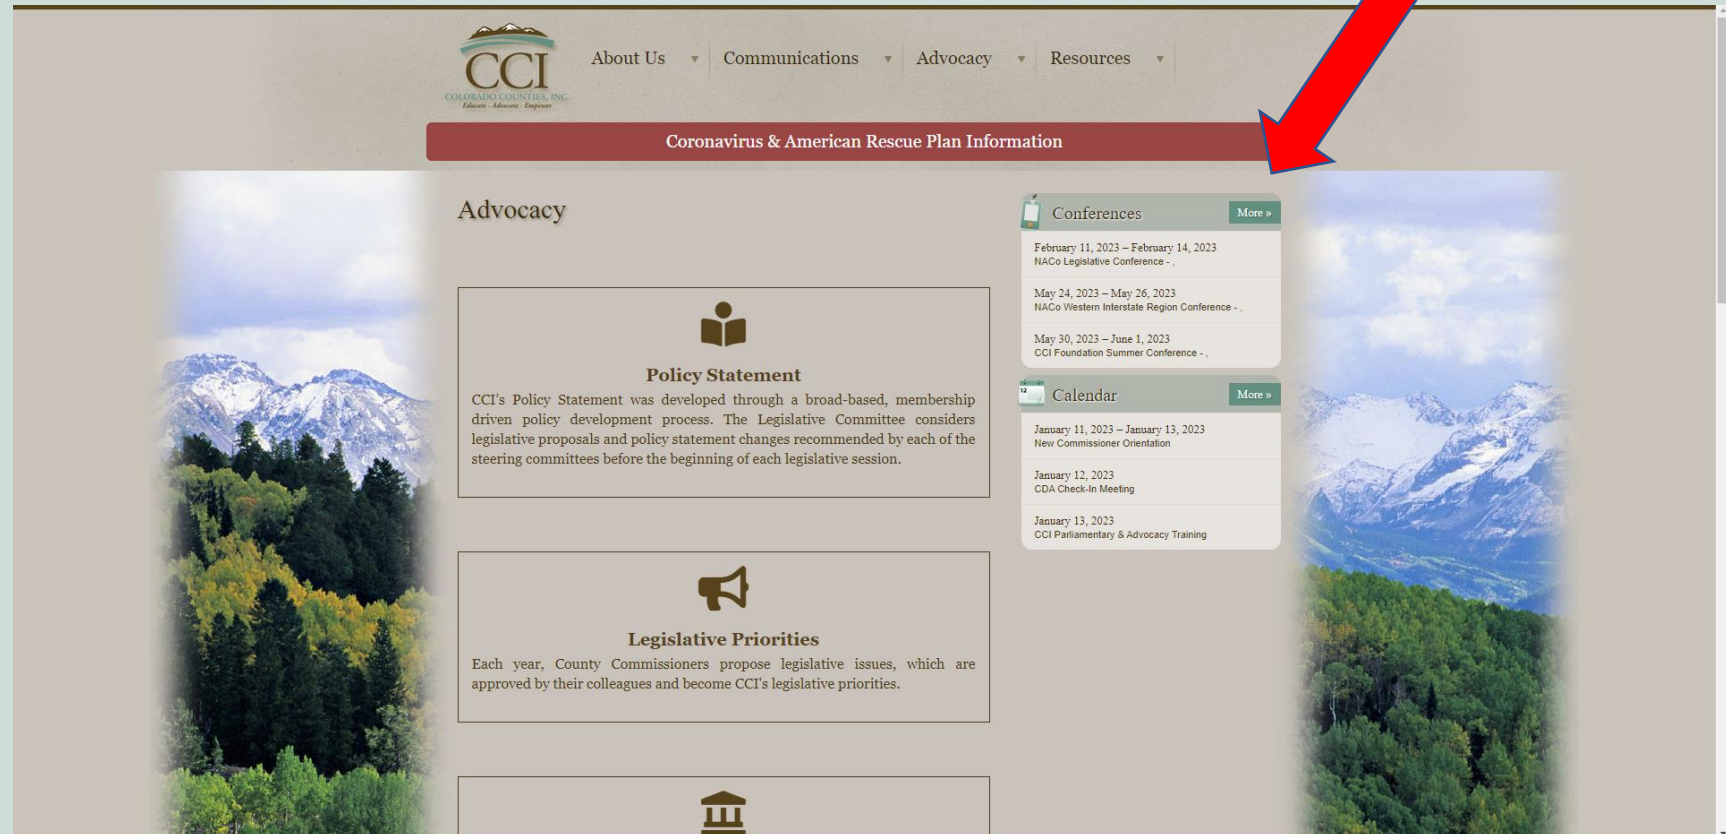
CCI
COLORADO COUNTIES, INC.
Educate · Advocate · Empower

About Us ▾ Communications ▾ Advocacy ▾ Resources ▾

Coronavirus & American Rescue Plan Information

Advocacy

Policy Statement
CCI's Policy Statement was developed through a broad-based, membership driven policy development process. The Legislative Committee considers legislative proposals and policy statement changes recommended by each of the steering committees before the beginning of each legislative session.

Legislative Priorities
Each year, County Commissioners propose legislative issues, which are approved by their colleagues and become CCI's legislative priorities.

Conferences More »
February 11, 2023 – February 14, 2023
NACo Legislative Conference - ,
May 24, 2023 – May 26, 2023
NACo Western Interstate Region Conference - ,
May 30, 2023 – June 1, 2023
CCI Foundation Summer Conference - ,

Calendar More »
January 11, 2023 – January 13, 2023
New Commissioner Orientation
January 12, 2023
CDA Check-In Meeting
January 13, 2023
CCI Parliamentary & Advocacy Training